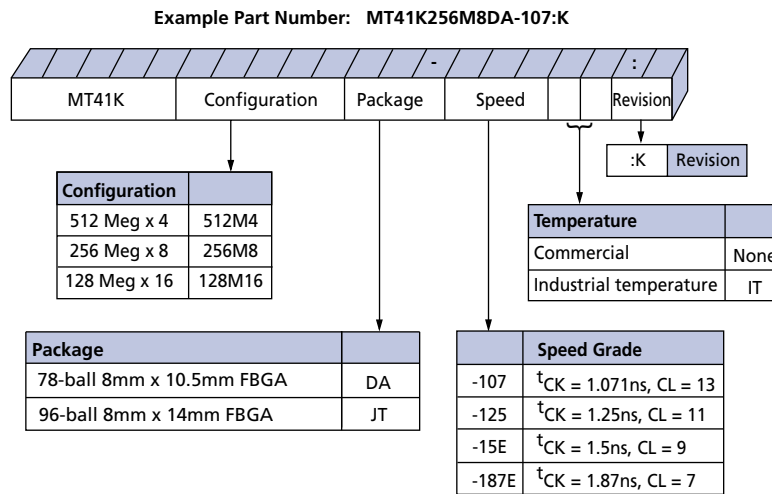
Example Part Number: MT41K256M8DA-107:K

-

:

MT41K | Configuration | Package | Speed | | | Revision

:K | Revision

| Configuration | |
|---|---|
| 512 Meg x 4 | 512M4 |
| 256 Meg x 8 | 256M8 |
| 128 Meg x 16 | 128M16 |

| Temperature | |
|---|---|
| Commercial | None |
| Industrial temperature | IT |

| Package | |
|---|---|
| 78-ball 8mm x 10.5mm FBGA | DA |
| 96-ball 8mm x 14mm FBGA | JT |

| | Speed Grade |
|---|---|
| -107 | $^tCK$ = 1.071ns, CL = 13 |
| -125 | $^tCK$ = 1.25ns, CL = 11 |
| -15E | $^tCK$ = 1.5ns, CL = 9 |
| -187E | $^tCK$ = 1.87ns, CL = 7 |